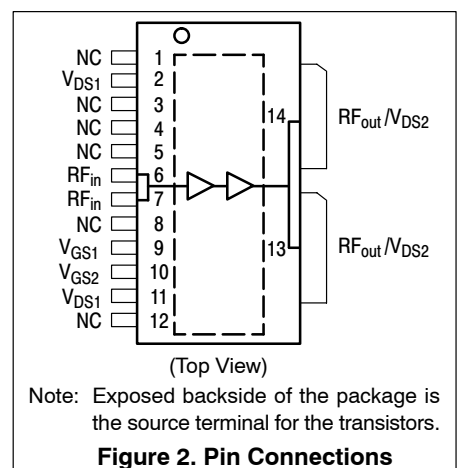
NC 1
$V_{DS1}$ 2
NC 3
NC 4
NC 5
$RF_{in}$ 6
$RF_{in}$ 7
NC 8
$V_{GS1}$ 9
$V_{GS2}$ 10
$V_{DS1}$ 11
NC 12

14 $RF_{out}/V_{DS2}$

13 $RF_{out}/V_{DS2}$

(Top View)

Note: Exposed backside of the package is the source terminal for the transistors.

Figure 2. Pin Connections